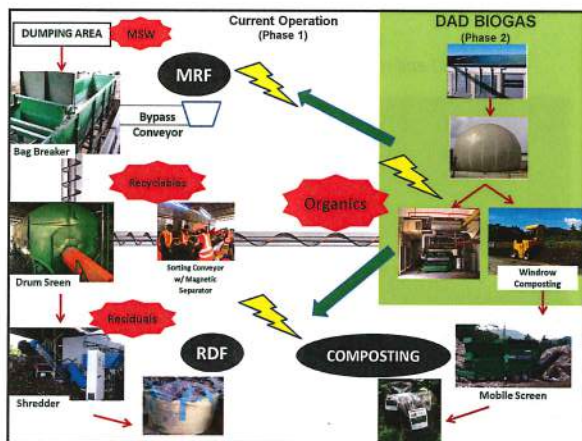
DUMPING AREA

MSW

Current Operation
(Phase 1)

DAD BIOGAS
(Phase 2)

MRF

Bypass Conveyor

Bag Breaker

Recyclables

Organics

Drum Sreen

Sorting Conveyor w/ Magnetic Separator

Windrow Composting

Residuals

RDF

COMPOSTING

Shredder

Mobile Screen